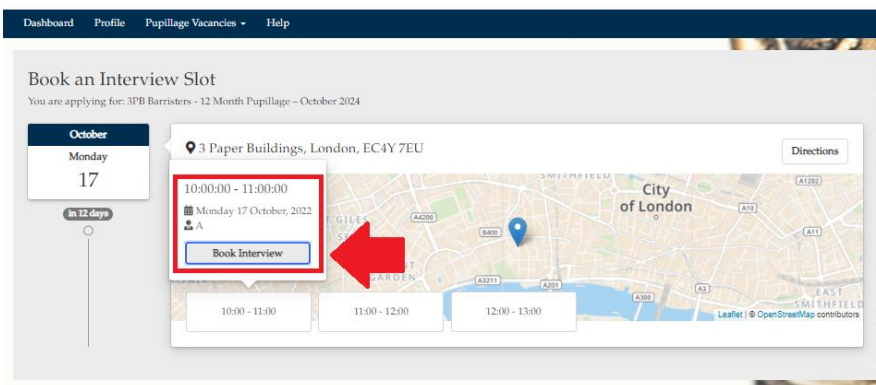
Dashboard Profile Pupillage Vacancies Help

Book an Interview Slot

You are applying for: 3PB Barristers - 12 Month Pupillage – October 2024

October
Monday
17

in 12 days

3 Paper Buildings, London, EC4Y 7EU

Directions

10:00:00 - 11:00:00

Monday 17 October, 2022

A

Book Interview

SMITHFIELD
City of London
A1292
A4200
A10
B400
A11
GILES
GARDEN
A3211
A201
A3
A300
EAST SMITHFIELD

10:00 - 11:00

11:00 - 12:00

12:00 - 13:00

Leaflet | © OpenStreetMap contributors